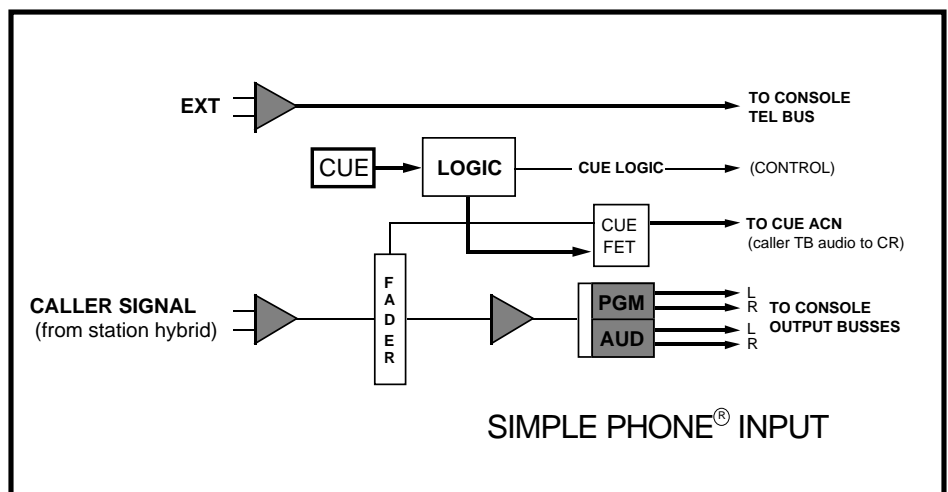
EXT

TO CONSOLE TEL BUS

CUE

LOGIC

CUE LOGIC

(CONTROL)

CUE FET

TO CUE ACN
(caller TB audio to CR)

CALLER SIGNAL
(from station hybrid)

F
A
D
E
R

PGM

AUD

L
R

L
R

TO CONSOLE OUTPUT BUSSES

SIMPLE PHONE® INPUT